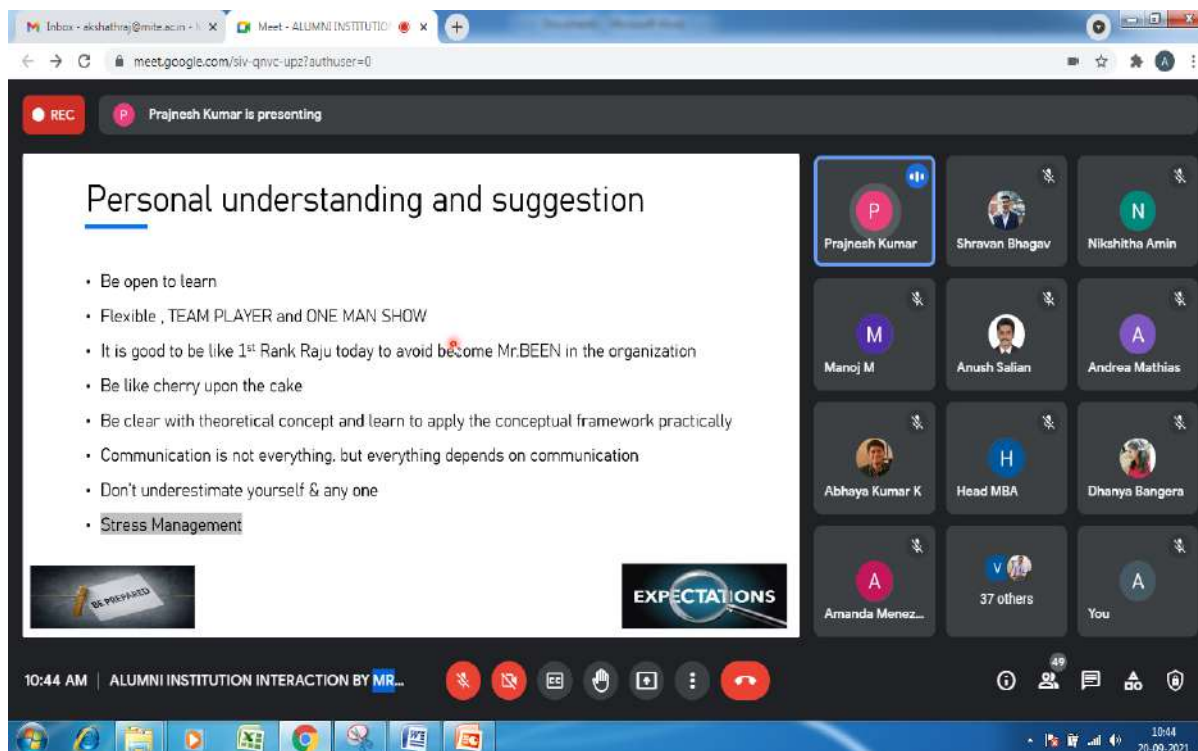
Inbox - akshathraj@mite.ac.in - X
Meet - ALUMNI INSTITUTIO X
meet.google.com/siv-qnvc-upz?authuser=0

REC
P Prajnesh Kumar is presenting

Personal understanding and suggestion

• Be open to learn
• Flexible , TEAM PLAYER and ONE MAN SHOW
• It is good to be like 1$^{st}$ Rank Raju today to avoid become Mr.BEEN in the organization
• Be like cherry upon the cake
• Be clear with theoretical concept and learn to apply the conceptual framework practically
• Communication is not everything. but everything depends on communication
• Don't underestimate yourself & any one
• Stress Management

BE PREPARED
EXPECTATIONS

P Prajnesh Kumar
Shravan Bhagav
N Nikshitha Amin
M Manoj M
Anush Salian
A Andrea Mathias
Abhaya Kumar K
H Head MBA
Dhanya Bangera
A Amanda Menez...
V 37 others
A You

10:44 AM | ALUMNI INSTITUTION INTERACTION BY MR...
49

10:44
20-09-2021